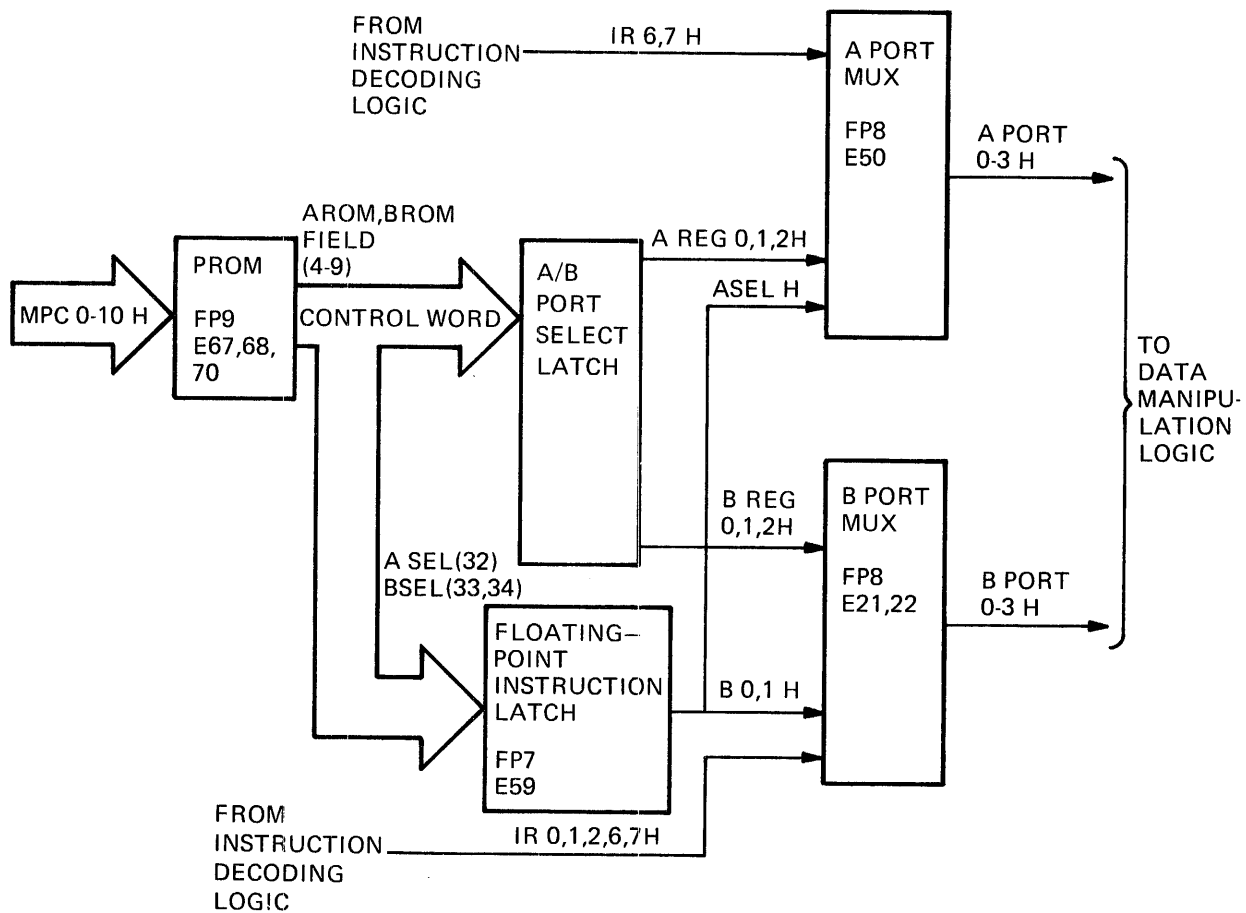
FROM INSTRUCTION DECODING LOGIC

IR 6,7 H

A PORT MUX

FP8
E50

A PORT
0-3 H

AROM,BROM FIELD (4-9)

CONTROL WORD

MPC 0-10 H

PROM

FP9
E67,68,
70

A/B PORT SELECT LATCH

A REG 0,1,2H

ASEL H

TO DATA MANIPULATION LOGIC

B REG
0,1,2H

B PORT MUX

FP8
E21,22

B PORT
0-3 H

A SEL(32)
BSEL(33,34)

FLOATING–POINT INSTRUCTION LATCH

FP7
E59

B 0,1 H

FROM INSTRUCTION DECODING LOGIC

IR 0,1,2,6,7H